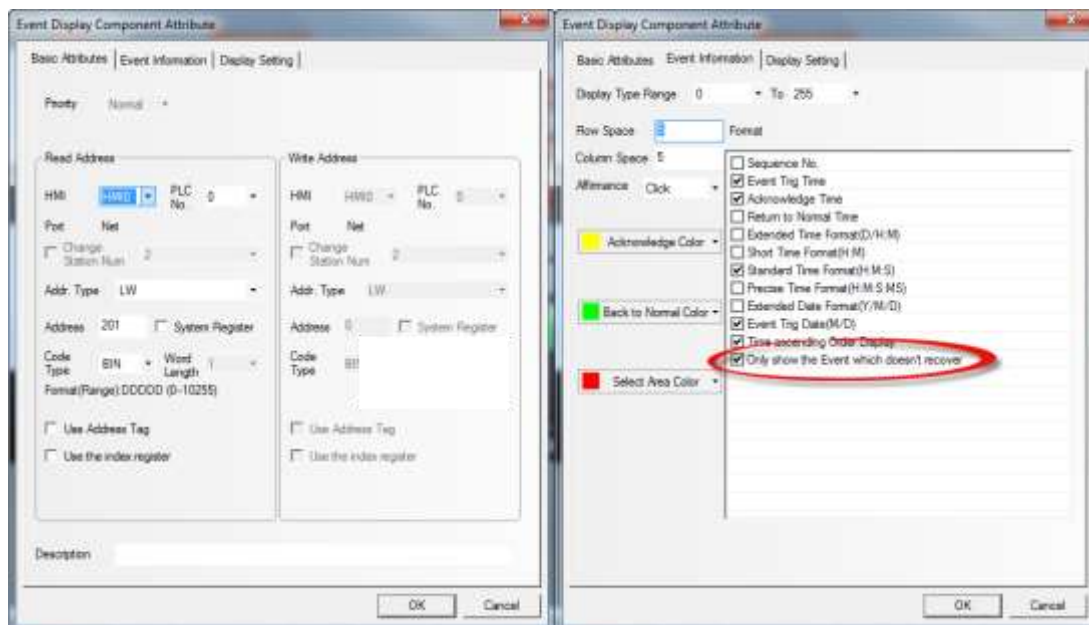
Event Display Component Attribute

Basic Attributes | Event Information | Display Setting

Priority Normal

Read Address

HMI HMI0 PLC No. 0

Port Net

Change Station Num 2

Addr. Type LW

Address 201 System Register

Code Type BIN Word Length 1

Format(Range):DDDDD (0-10255)

Use Address Tag

Use the index register

Write Address

HMI HMI0 PLC No. 0

Port Net

Change Station Num 2

Addr. Type LW

Address 0 System Register

Code Type BI

Use Address Tag

Use the index register

Description

OK Cancel

Event Display Component Attribute

Basic Attributes | Event Information | Display Setting

Display Type Range 0 To 255

Row Space 3 Format

Column Space 5

Affirmance Click

Acknowledge Color

Back to Normal Color

Select Area Color

Sequence No.

Event Trig Time

Acknowledge Time

Return to Normal Time

Extended Time Format(D/H:M)

Short Time Format(H:M)

Standard Time Format(H:M:S)

Precise Time Format(H:M:S:MS)

Extended Date Format(Y/M/D)

Event Trig Date(M/D)

Time ascending Order Display

Only show the Event which doesn't recover

OK Cancel